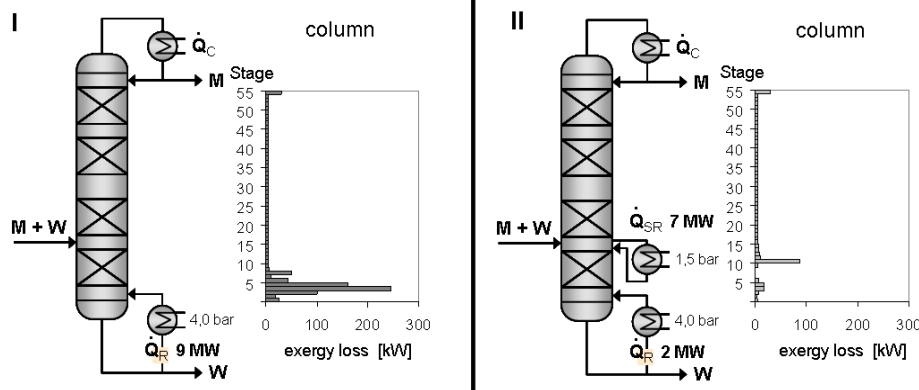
I

$\dot{Q}_C$

column

M

Stage

55
50
45
40
35
30
25
20
15
10
5
0

M + W

4,0 bar

$\dot{Q}_R$ 9 MW

W

0 100 200 300

exergy loss [kW]

II

$\dot{Q}_C$

column

M

Stage

55
50
45
40
35
30
25
20
15
10
5
0

M + W

$\dot{Q}_{SR}$ 7 MW

1,5 bar

4,0 bar

$\dot{Q}_R$ 2 MW

W

0 100 200 300

exergy loss [kW]